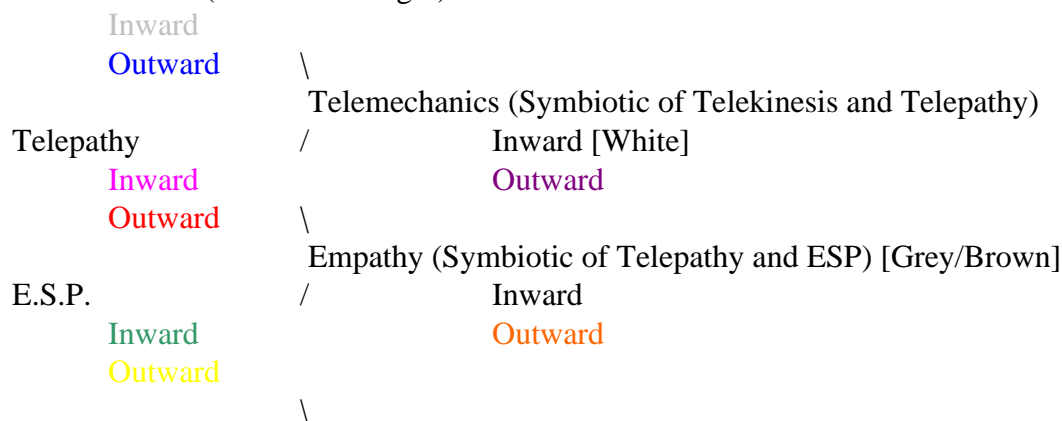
Inward
Outward \
Telemechanics (Symbiotic of Telekinesis and Telepathy)
Telepathy / Inward [White]
Inward Outward
Outward \
Empathy (Symbiotic of Telepathy and ESP) [Grey/Brown]
E.S.P. / Inward
Inward Outward
Outward
\